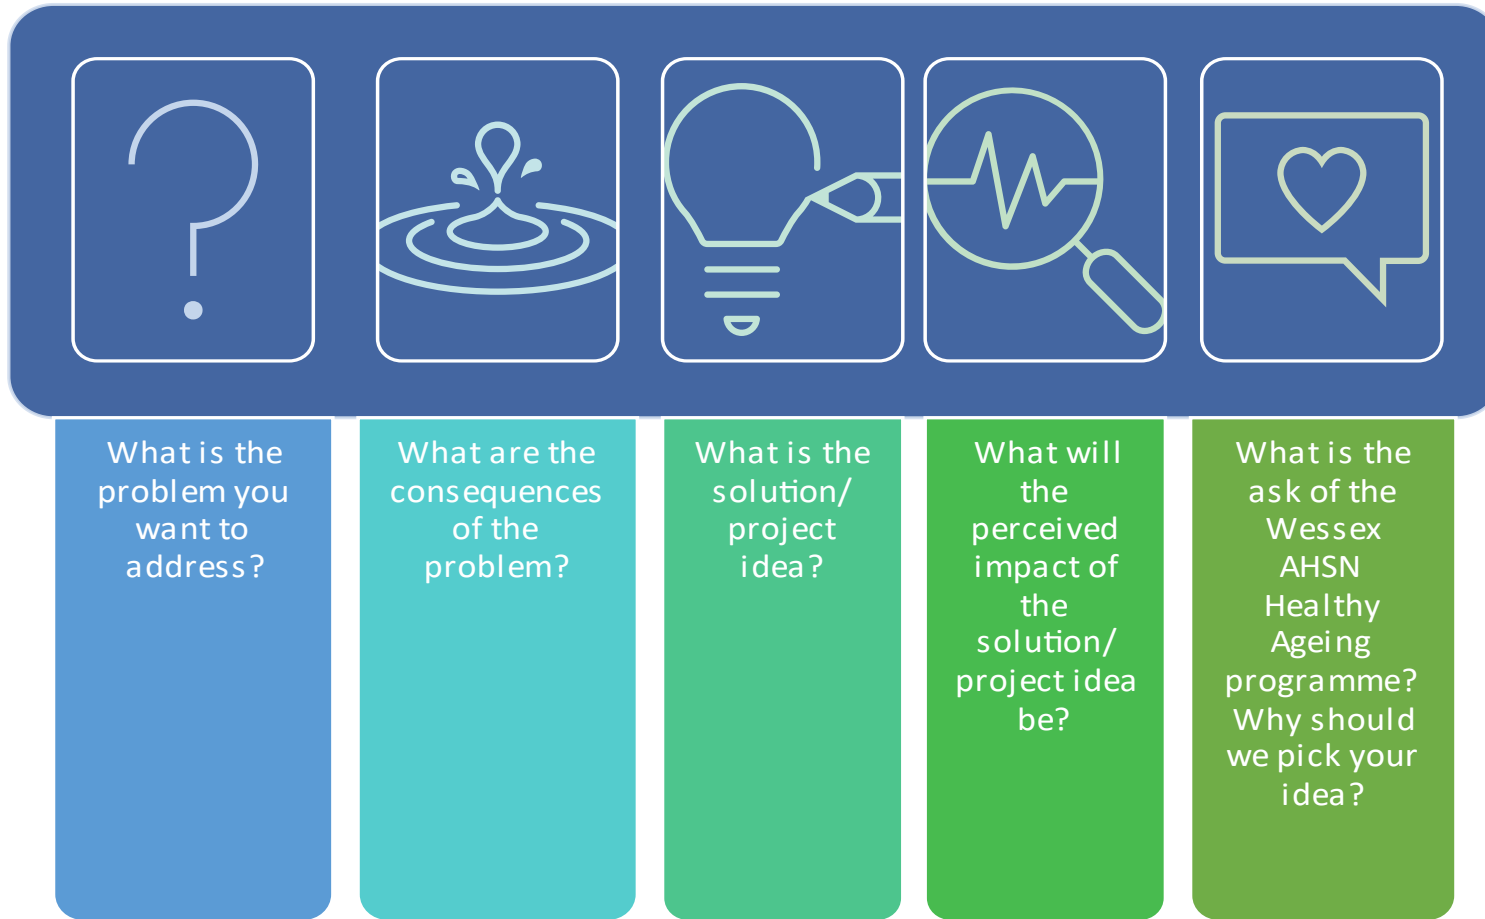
What is the problem you want to address?

What are the consequences of the problem?

What is the solution/ project idea?

What will the perceived impact of the solution/ project idea be?

What is the ask of the Wessex AHSN Healthy Ageing programme? Why should we pick your idea?